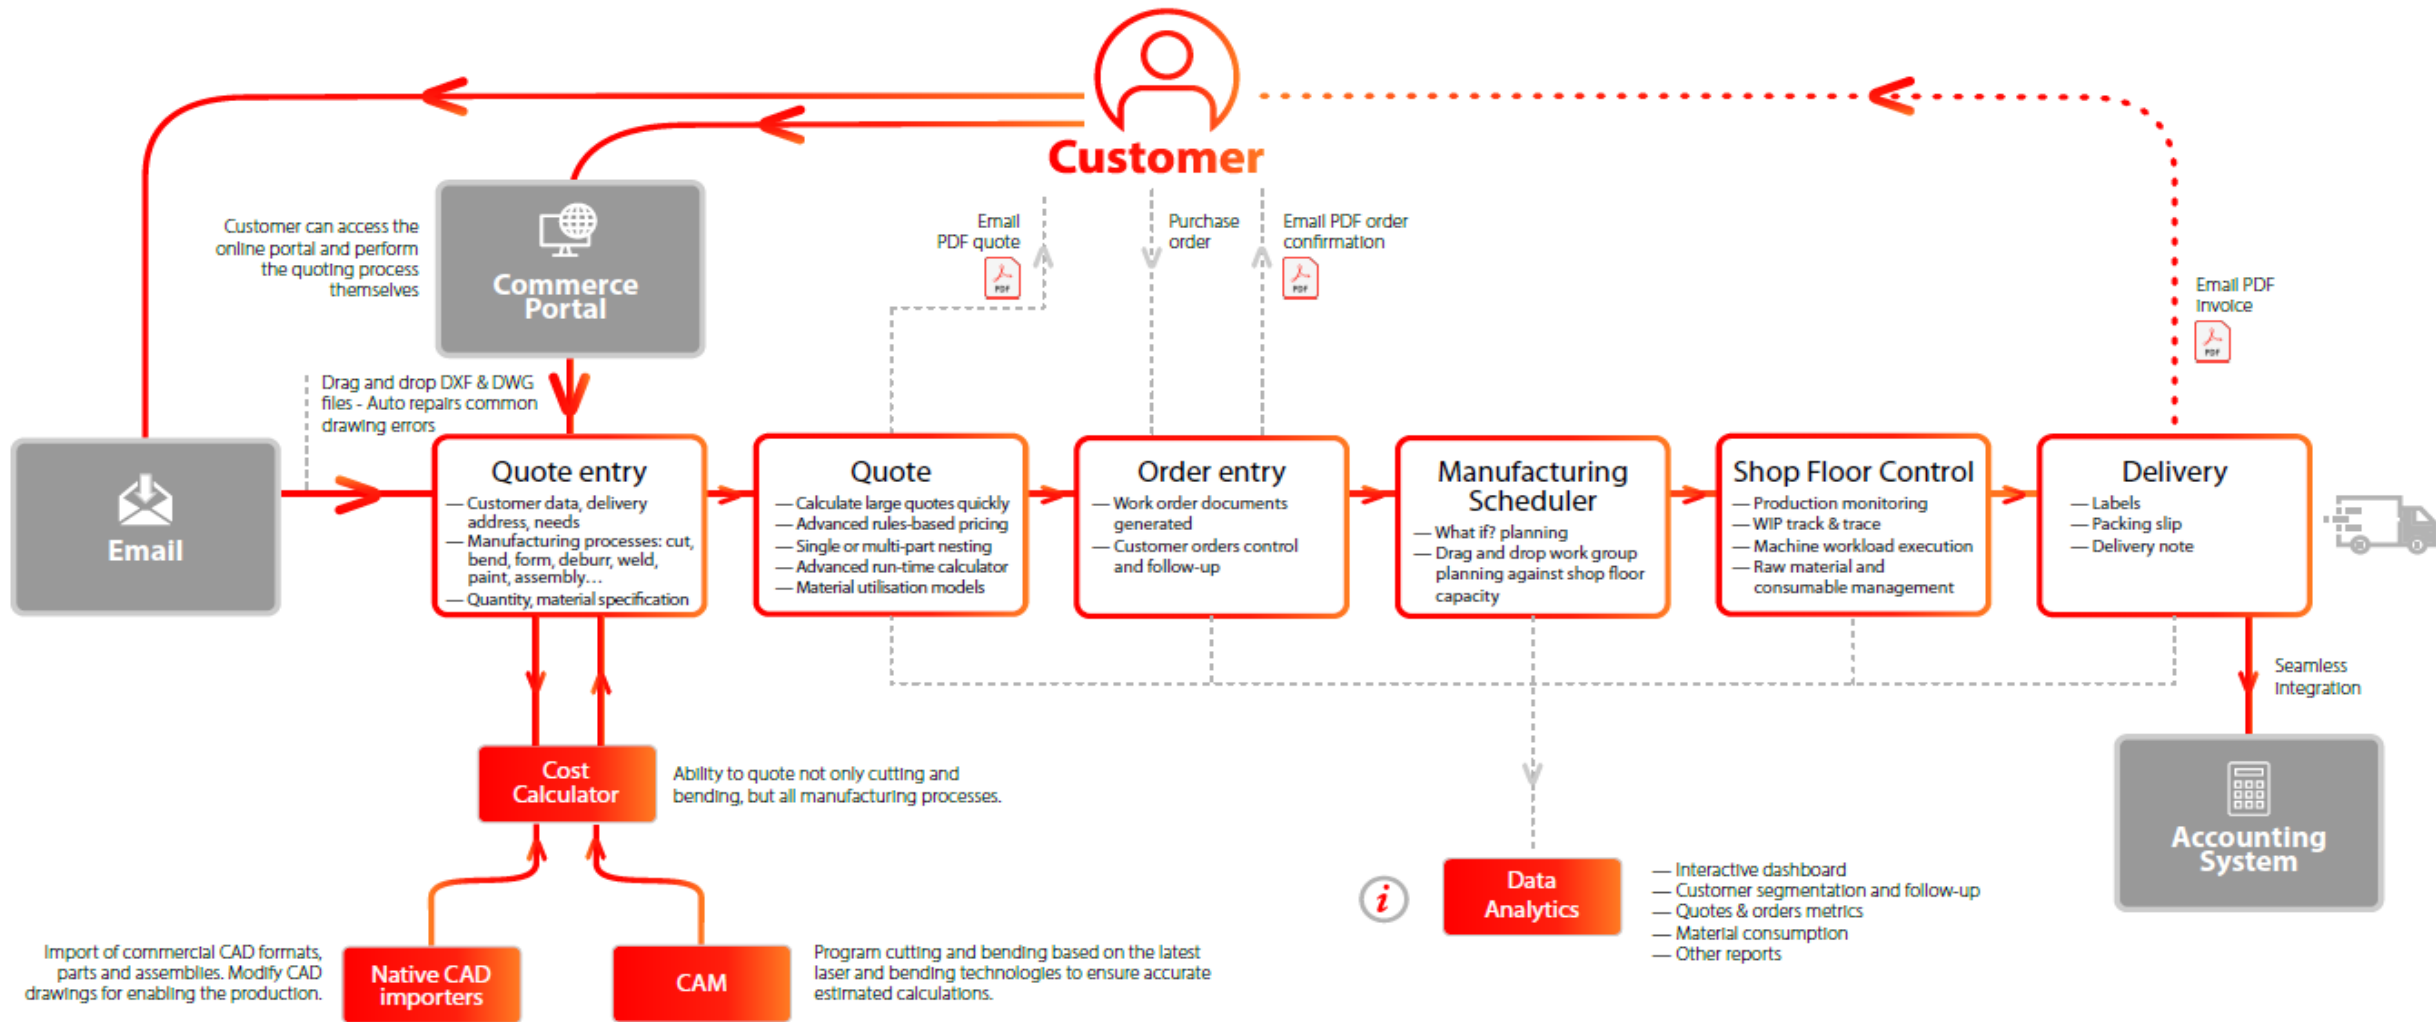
Customer

Customer can access the online portal and perform the quoting process themselves

Commerce Portal

Email PDF quote

Purchase order

Email PDF order confirmation

Email PDF invoice

Drag and drop DXF & DWG files - Auto repairs common drawing errors

Email

Quote entry
— Customer data, delivery address, needs
— Manufacturing processes: cut, bend, form, deburr, weld, paint, assembly…
— Quantity, material specification

Quote
— Calculate large quotes quickly
— Advanced rules-based pricing
— Single or multi-part nesting
— Advanced run-time calculator
— Material utilisation models

Order entry
— Work order documents generated
— Customer orders control and follow-up

Manufacturing Scheduler
— What if? planning
— Drag and drop work group planning against shop floor capacity

Shop Floor Control
— Production monitoring
— WIP track & trace
— Machine workload execution
— Raw material and consumable management

Delivery
— Labels
— Packing slip
— Delivery note

Seamless integration

Cost Calculator

Ability to quote not only cutting and bending, but all manufacturing processes.

Accounting System

Data Analytics

— Interactive dashboard
— Customer segmentation and follow-up
— Quotes & orders metrics
— Material consumption
— Other reports

Import of commercial CAD formats, parts and assemblies. Modify CAD drawings for enabling the production.

Native CAD importers

CAM

Program cutting and bending based on the latest laser and bending technologies to ensure accurate estimated calculations.